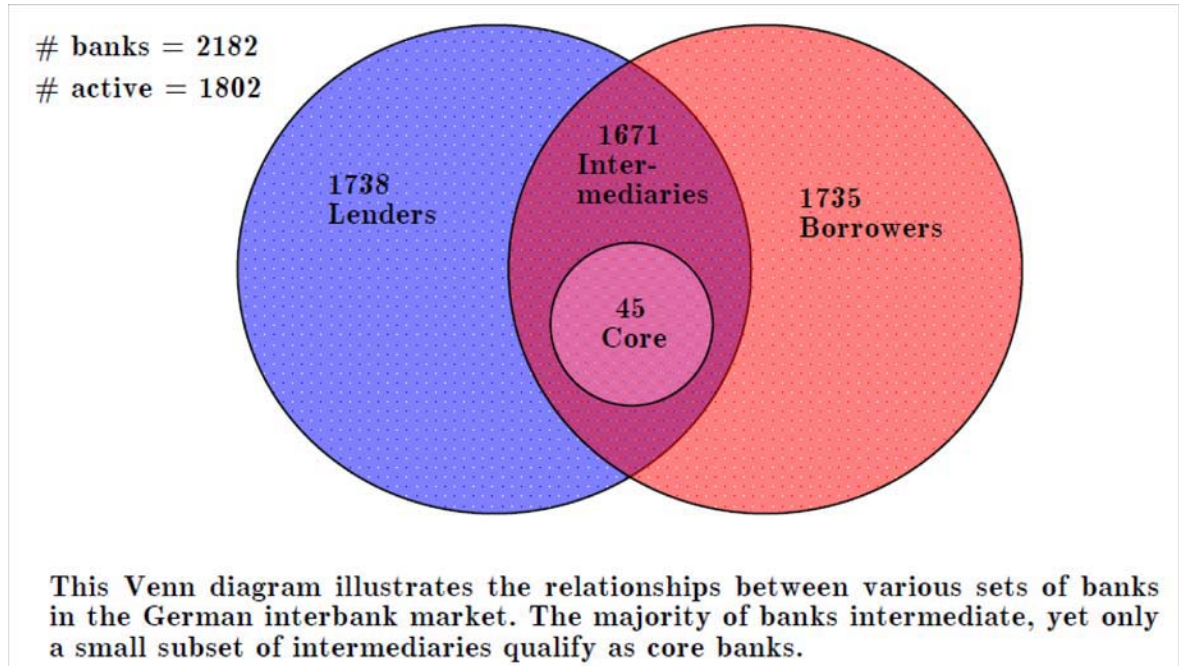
# banks = 2182
# active = 1802

1738
Lenders

1671
Intermediaries

1735
Borrowers

45
Core

This Venn diagram illustrates the relationships between various sets of banks in the German interbank market. The majority of banks intermediate, yet only a small subset of intermediaries qualify as core banks.